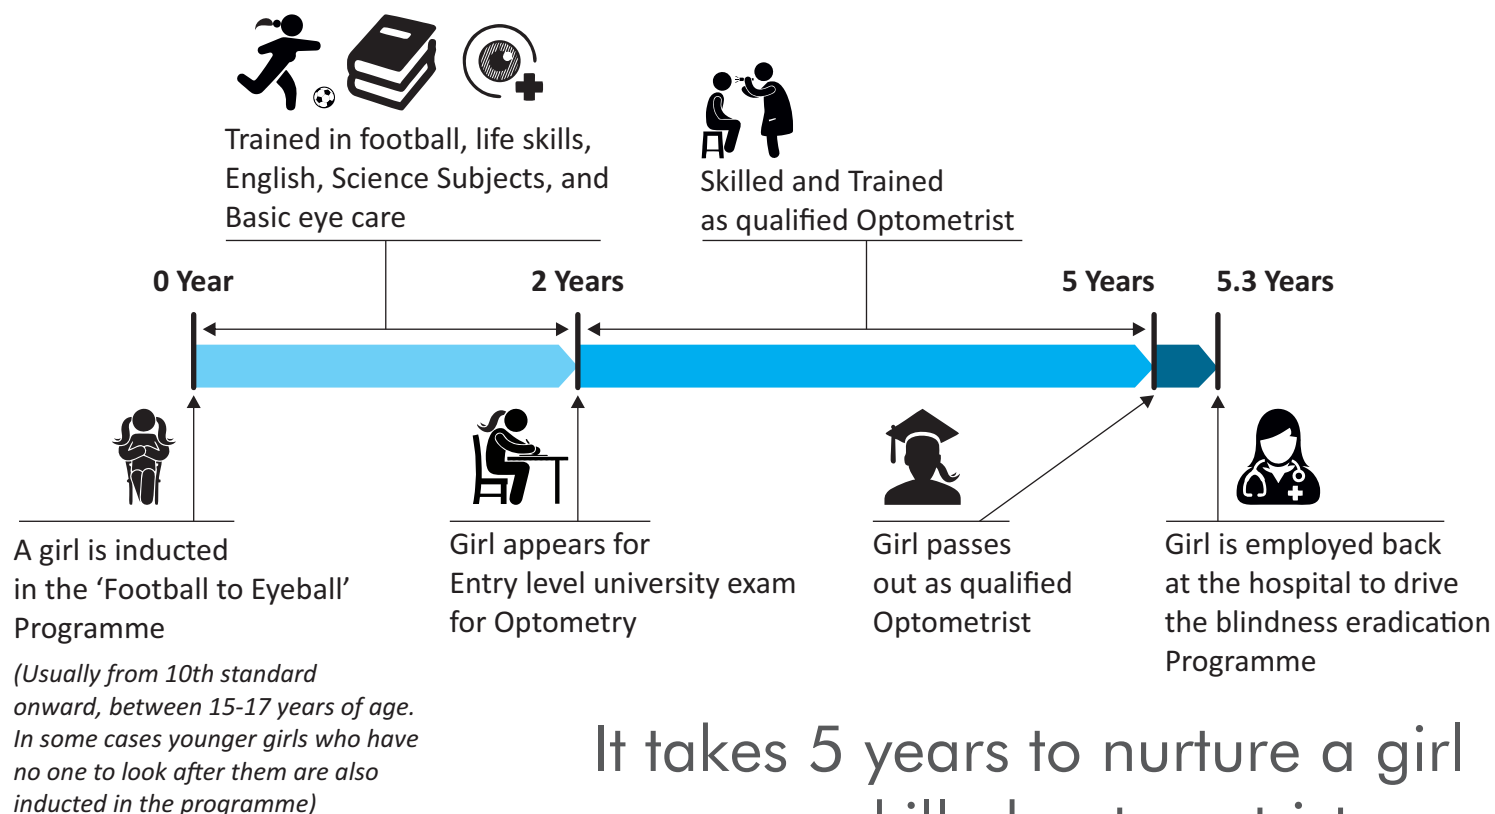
Trained in football, life skills, English, Science Subjects, and Basic eye care

Skilled and Trained as qualified Optometrist

0 Year

2 Years

5 Years

5.3 Years

A girl is inducted in the ‘Football to Eyeball’ Programme

*(Usually from 10th standard onward, between 15-17 years of age. In some cases younger girls who have no one to look after them are also inducted in the programme)*

Girl appears for Entry level university exam for Optometry

Girl passes out as qualified Optometrist

Girl is employed back at the hospital to drive the blindness eradication Programme

It takes 5 years to nurture a girl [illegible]